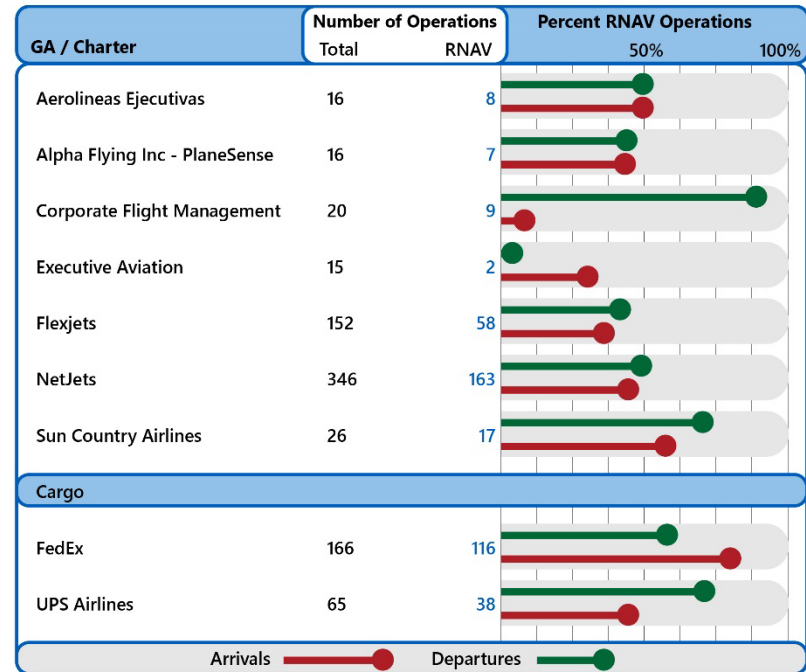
| GA / Charter | Number of Operations Total | RNAV | Percent RNAV Operations 50% 100% |
|---|---|---|---|
| Aerolineas Ejecutivas | 16 | 8 | |
| Alpha Flying Inc - PlaneSense | 16 | 7 | |
| Corporate Flight Management | 20 | 9 | |
| Executive Aviation | 15 | 2 | |
| Flexjets | 152 | 58 | |
| NetJets | 346 | 163 | |
| Sun Country Airlines | 26 | 17 | |
| Cargo | | | |
| FedEx | 166 | 116 | |
| UPS Airlines | 65 | 38 | |

Arrivals Departures